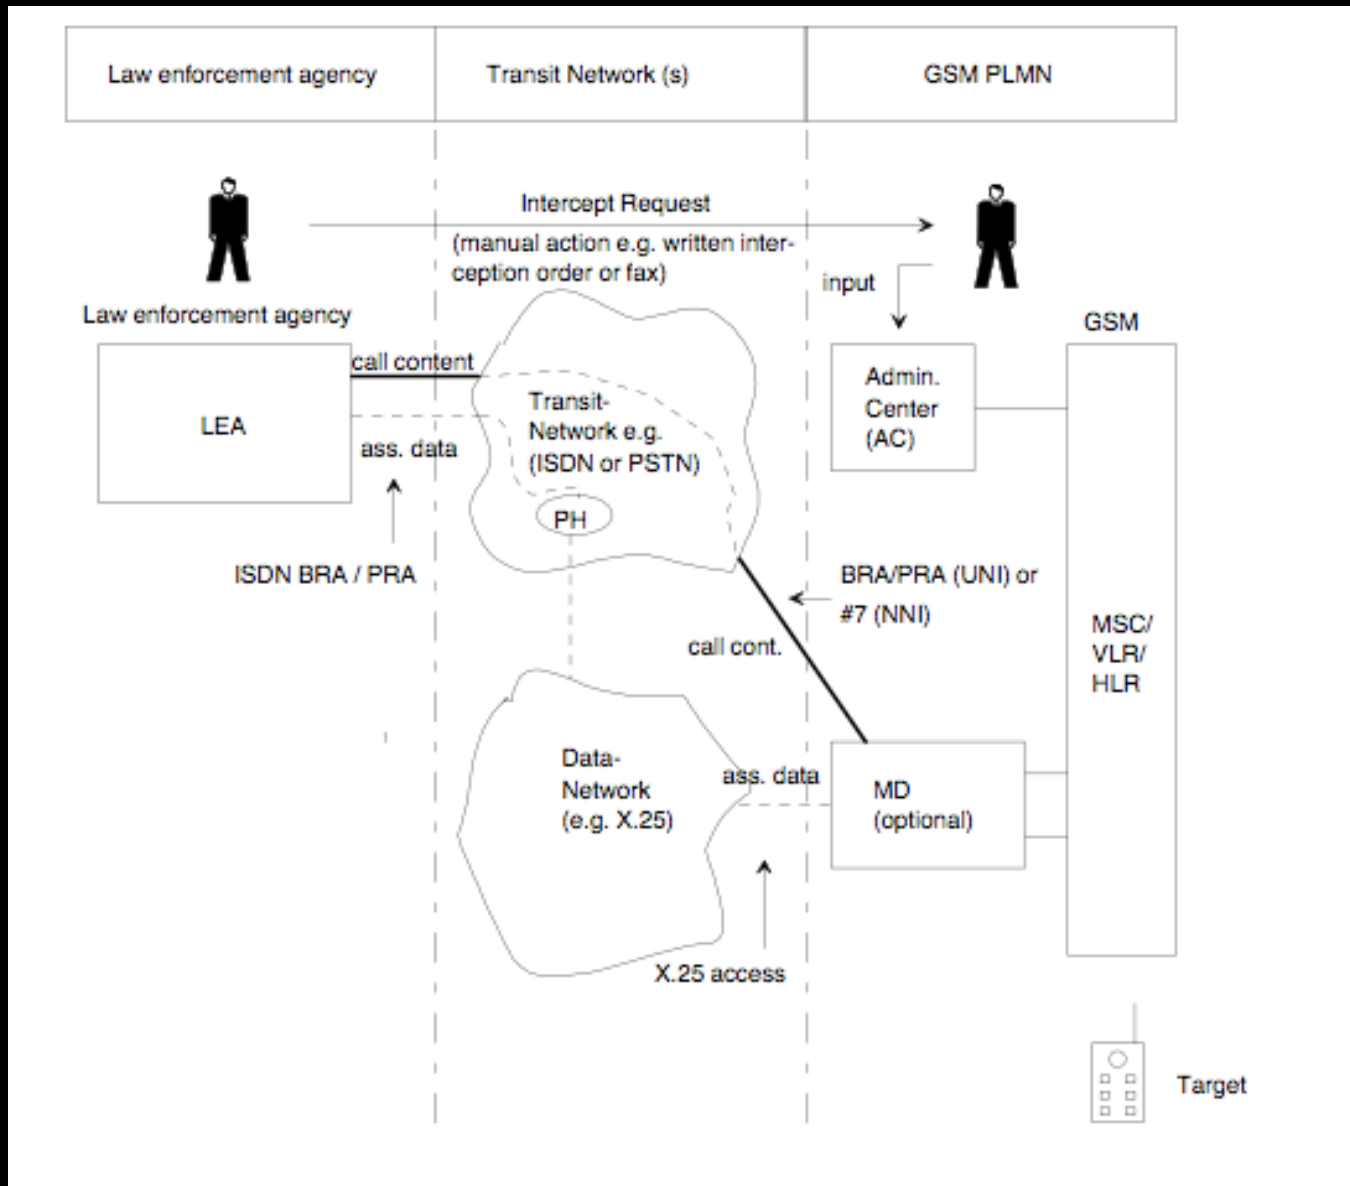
Law enforcement agency

Transit Network (s)

GSM PLMN

Intercept Request (manual action e.g. written interception order or fax)

input

Law enforcement agency

GSM

call content

LEA

Transit-Network e.g. (ISDN or PSTN)

Admin. Center (AC)

ass. data

PH

ISDN BRA / PRA

BRA/PRA (UNI) or #7 (NNI)

call cont.

MSC/ VLR/ HLR

Data-Network (e.g. X.25)

ass. data

MD (optional)

X.25 access

Target